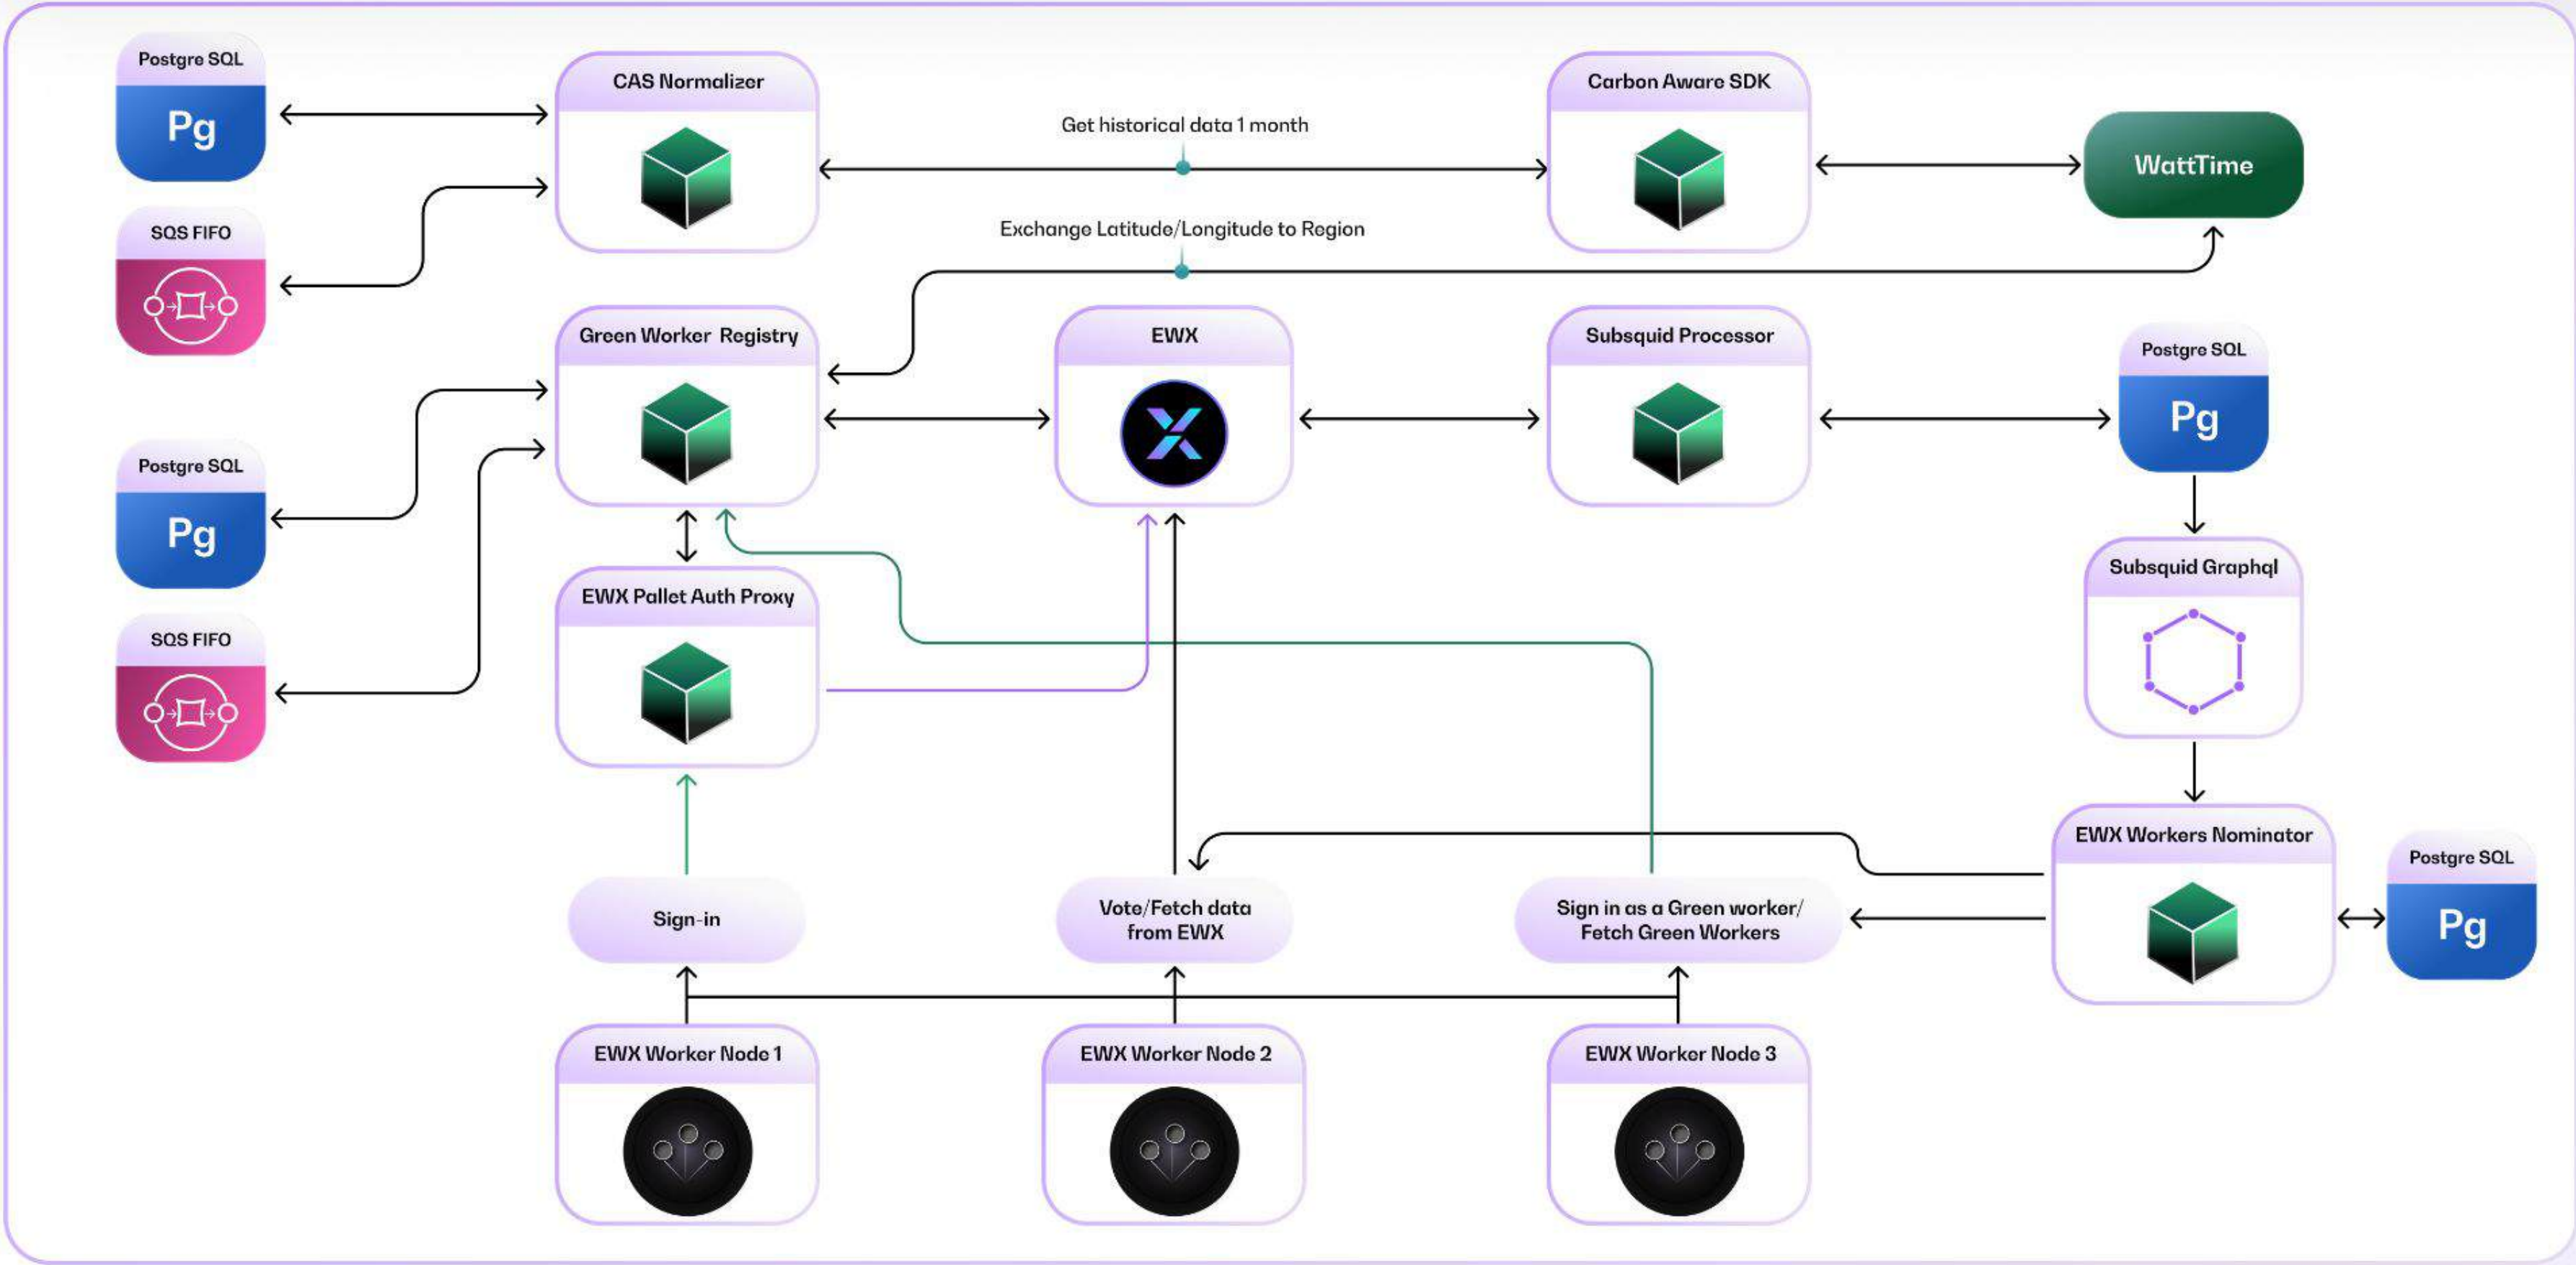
Postgre SQL
Pg

CAS Normalizer

Get historical data 1 month

Carbon Aware SDK

WattTime

SQS FIFO

Exchange Latitude/Longitude to Region

Green Worker Registry

EWX

Subsquid Processor

Postgre SQL
Pg

Postgre SQL
Pg

Subsquid Graphql

EWX Pallet Auth Proxy

SQS FIFO

EWX Workers Nominator

Postgre SQL
Pg

Sign-in

Vote/Fetch data from EWX

Sign in as a Green worker/ Fetch Green Workers

EWX Worker Node 1

EWX Worker Node 2

EWX Worker Node 3